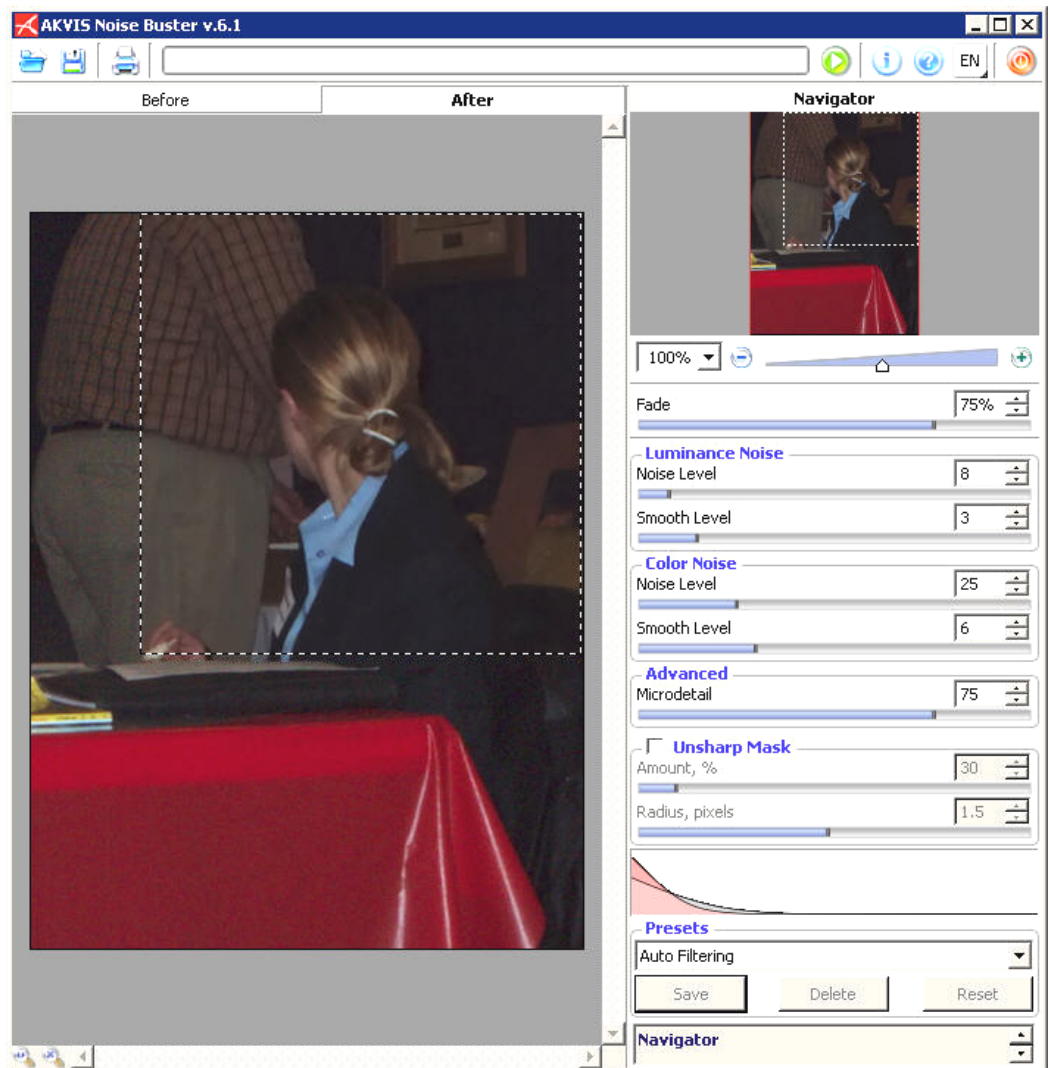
AKVIS Noise Buster v.6.1

EN

Before

After

Navigator

100%

Fade 75%

Luminance Noise
Noise Level 8
Smooth Level 3

Color Noise
Noise Level 25
Smooth Level 6

Advanced
Microdetail 75

Unsharp Mask
Amount, % 30
Radius, pixels 1.5

Presets
Auto Filtering

Save Delete Reset

Navigator